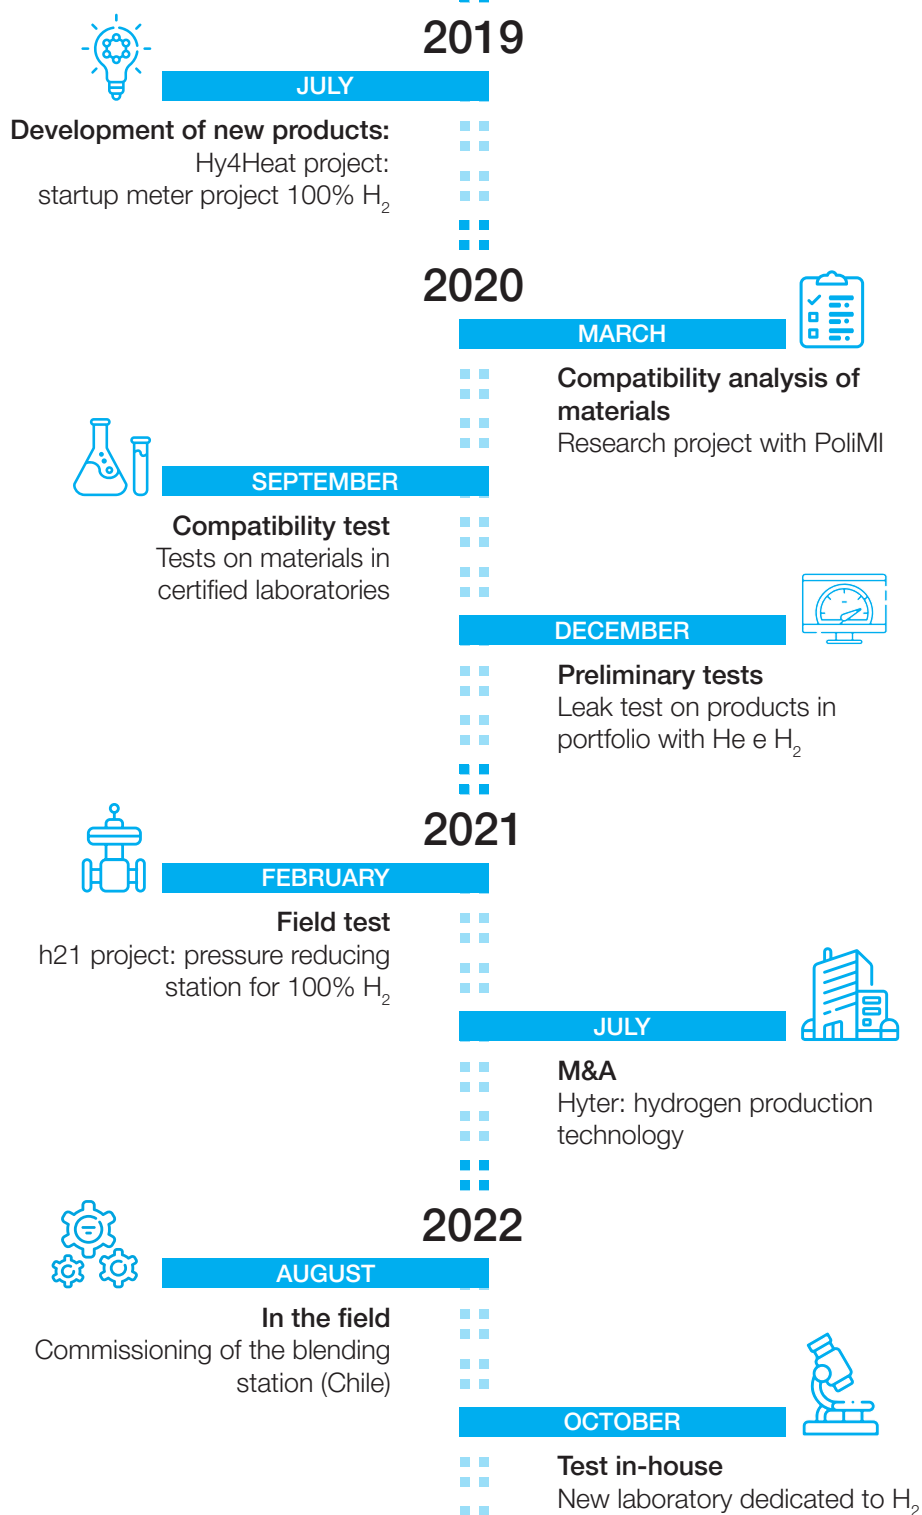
2019

JULY

**Development of new products:**
Hy4Heat project:
startup meter project 100% $H_2$

2020

MARCH

**Compatibility analysis of materials**
Research project with PoliMI

SEPTEMBER

**Compatibility test**
Tests on materials in certified laboratories

DECEMBER

**Preliminary tests**
Leak test on products in portfolio with He e $H_2$

2021

FEBRUARY

**Field test**
h21 project: pressure reducing station for 100% $H_2$

JULY

**M&A**
Hyter: hydrogen production technology

2022

AUGUST

**In the field**
Commissioning of the blending station (Chile)

OCTOBER

**Test in-house**
New laboratory dedicated to $H_2$